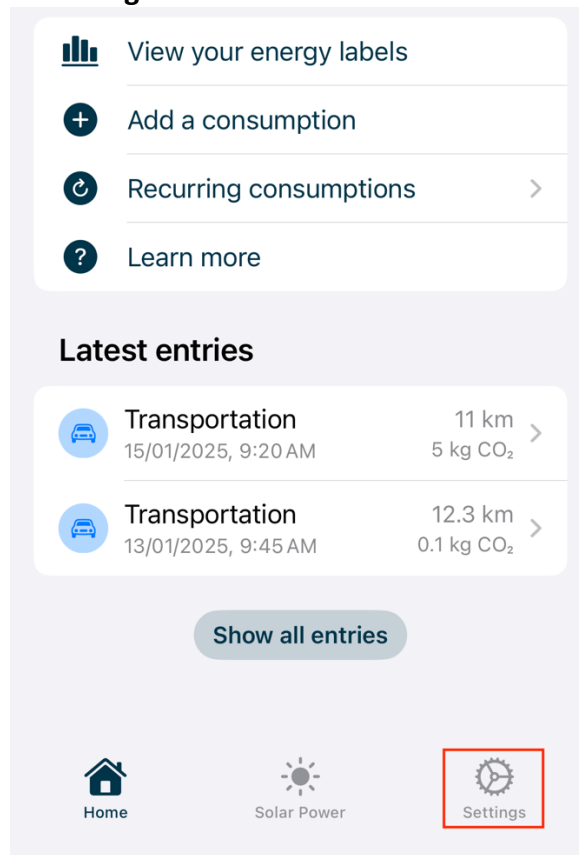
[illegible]

View your energy labels

Add a consumption

Recurring consumptions

Learn more

Latest entries

Transportation
15/01/2025, 9:20 AM
11 km
5 kg $CO_2$

Transportation
13/01/2025, 9:45 AM
12.3 km
0.1 kg $CO_2$

Show all entries

Home
Solar Power
Settings